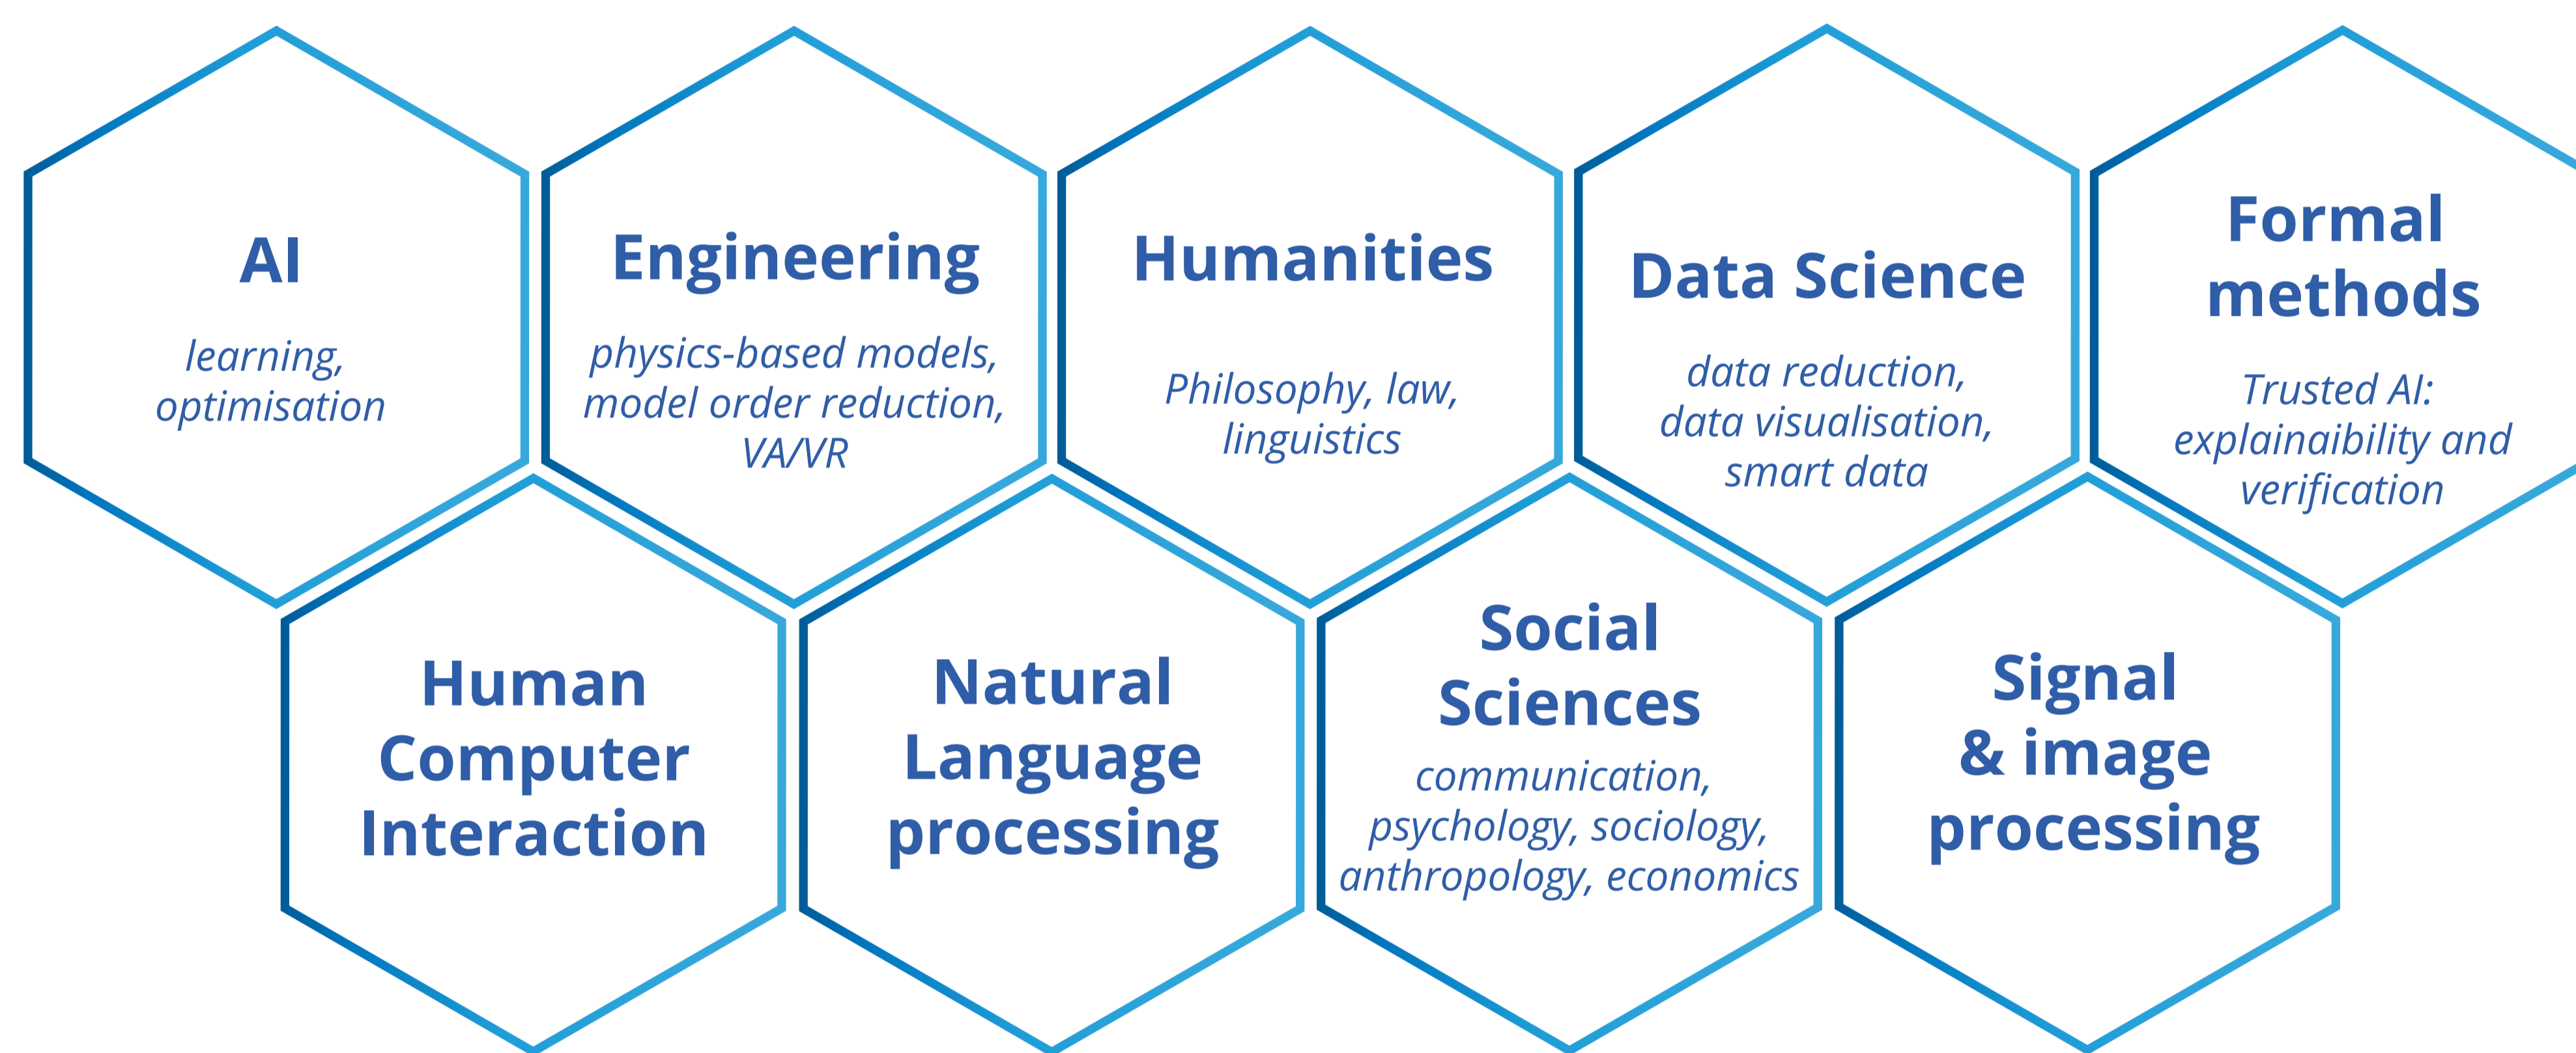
AI

learning, optimisation

Engineering

physics-based models, model order reduction, VA/VR

Humanities

Philosophy, law, linguistics

Data Science

data reduction, data visualisation, smart data

Formal methods

Trusted AI: explainaibility and verification

Human Computer Interaction

Natural Language processing

Social Sciences

communication, psychology, sociology, anthropology, economics

Signal & image processing